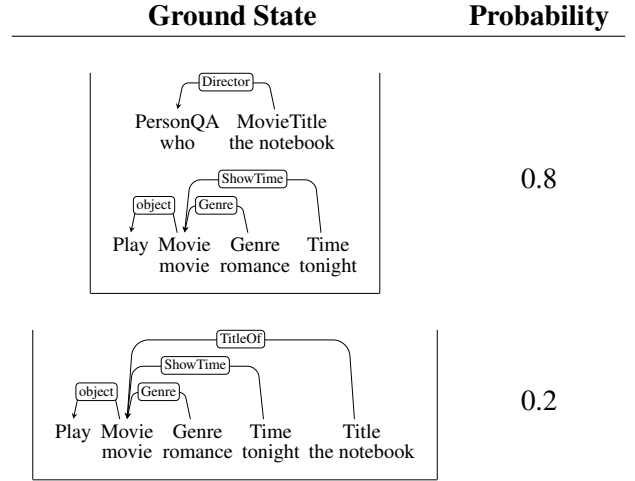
| Ground State | Probability |
|---|---|
| Director PersonQA who MovieTitle the notebook object ShowTime Genre Play Movie movie Genre romance Time tonight | 0.8 |
| TitleOf ShowTime object Genre Play Movie movie Genre romance Time tonight Title the notebook | 0.2 |